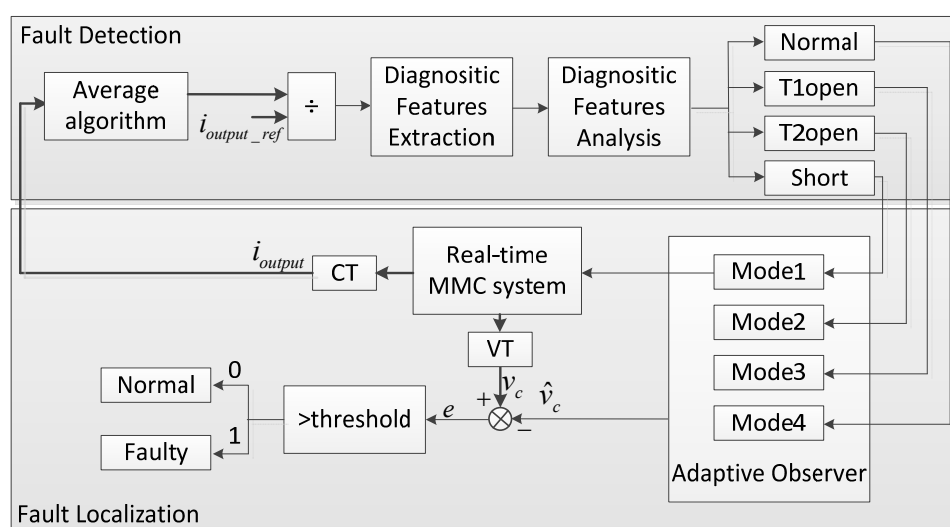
Fault Detection

Average algorithm

$i_{output\_ref}$

÷

Diagnositic Features Extraction

Diagnositic Features Analysis

Normal

T1open

T2open

Short

$i_{output}$

CT

Real-time MMC system

Mode1

Mode2

Mode3

Mode4

VT

$v_c$

$\hat{v}_c$

+

−

$e$

>threshold

0

1

Normal

Faulty

Adaptive Observer

Fault Localization